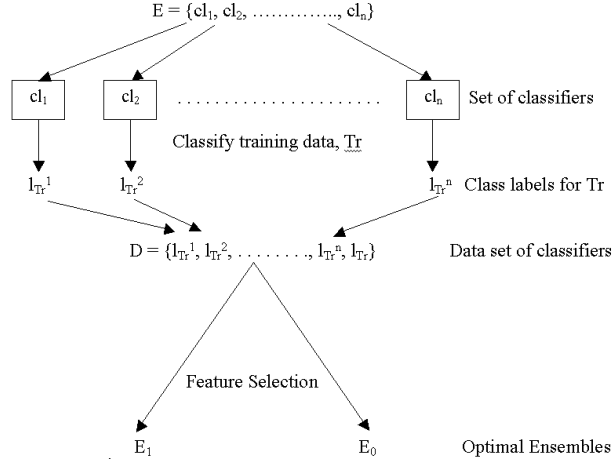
$E = \{cl_1, cl_2, \ldots\ldots\ldots\ldots, cl_n\}$

$cl_1$

$cl_2$

. . . . . . . . . . . . . . . . . . . . . .

$cl_n$

Set of classifiers

Classify training data, Tr

$l_{Tr}^1$

$l_{Tr}^2$

$l_{Tr}^n$

Class labels for Tr

$D = \{l_{Tr}^1, l_{Tr}^2, \ldots\ldots\ldots, l_{Tr}^n, l_{Tr}\}$

Data set of classifiers

Feature Selection

$E_1$

$E_0$

Optimal Ensembles